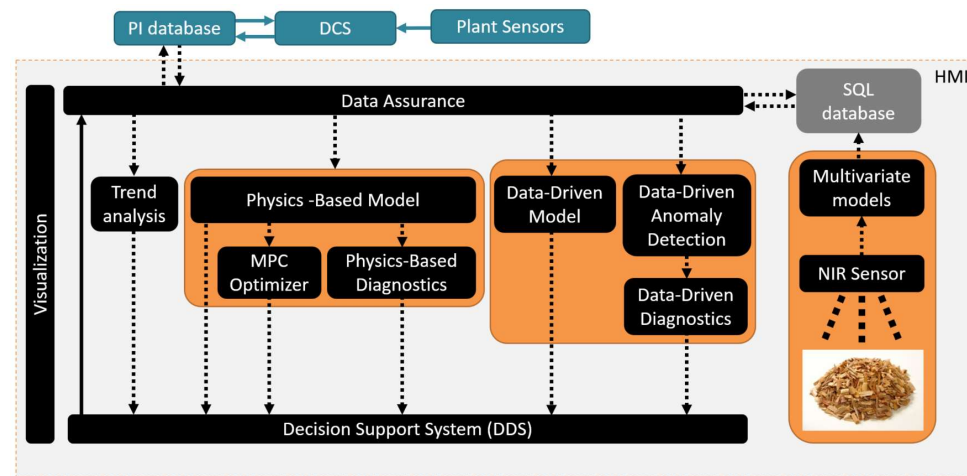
PI database
DCS
Plant Sensors
HMI
Data Assurance
SQL database
Visualization
Trend analysis
Physics -Based Model
MPC Optimizer
Physics-Based Diagnostics
Data-Driven Model
Data-Driven Anomaly Detection
Data-Driven Diagnostics
Multivariate models
NIR Sensor
Decision Support System (DDS)